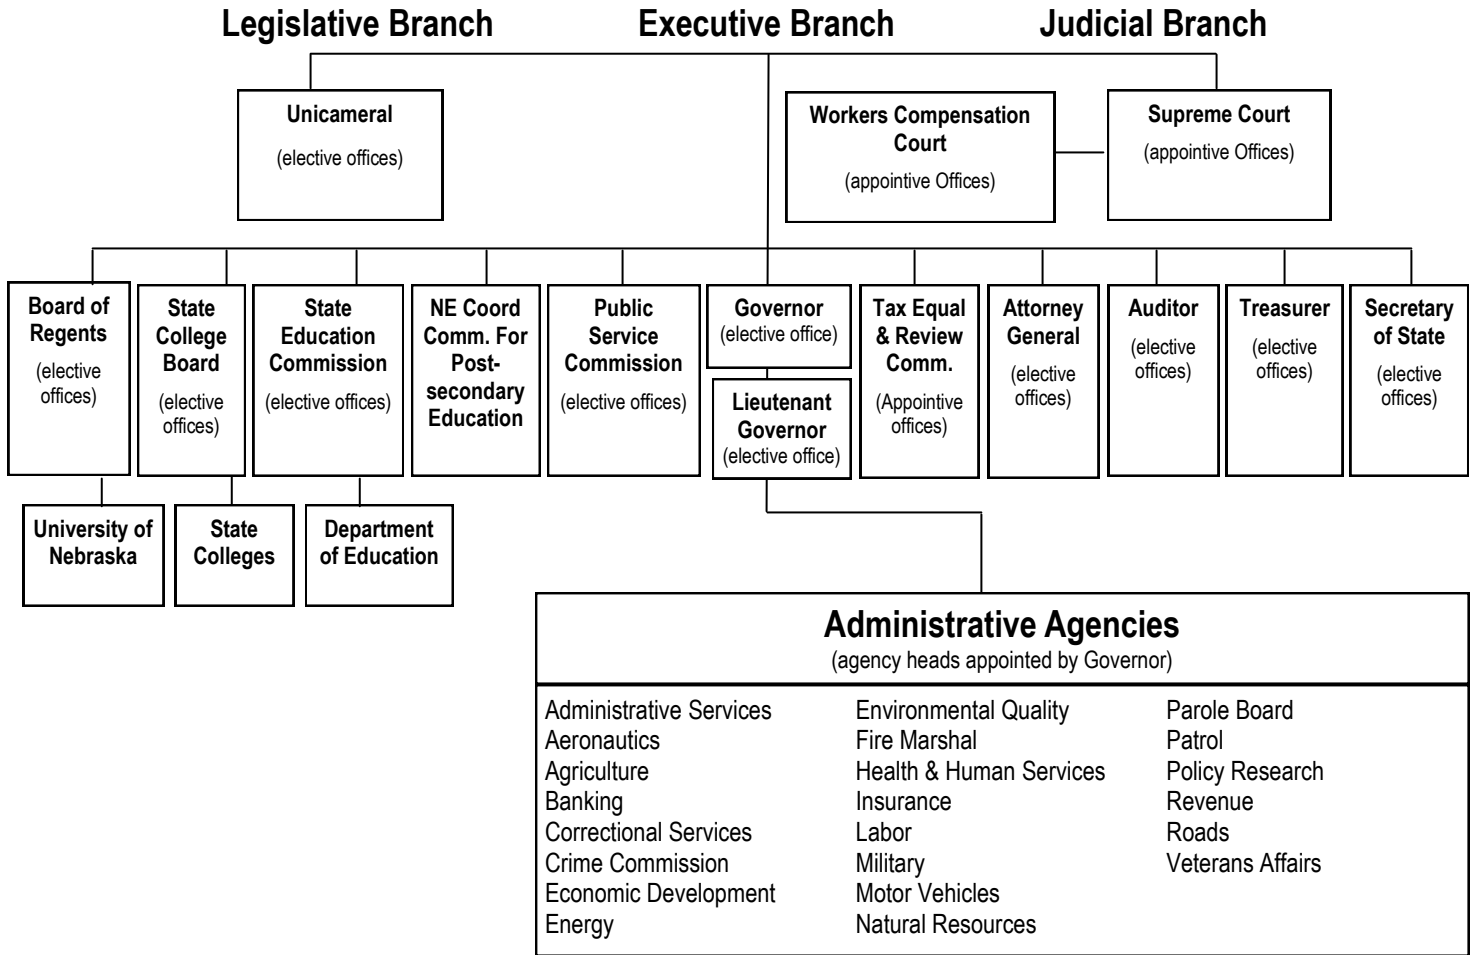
Legislative Branch Executive Branch Judicial Branch

Unicameral
(elective offices)

Workers Compensation Court
(appointive Offices)

Supreme Court
(appointive Offices)

Board of Regents
(elective offices)

State College Board
(elective offices)

State Education Commission
(elective offices)

NE Coord Comm. For Post-secondary Education

Public Service Commission
(elective offices)

Governor
(elective office)

Lieutenant Governor
(elective office)

Tax Equal & Review Comm.
(Appointive offices)

Attorney General
(elective offices)

Auditor
(elective offices)

Treasurer
(elective offices)

Secretary of State
(elective offices)

University of Nebraska

State Colleges

Department of Education

Administrative Agencies
(agency heads appointed by Governor)

Administrative Services
Aeronautics
Agriculture
Banking
Correctional Services
Crime Commission
Economic Development
Energy

Environmental Quality
Fire Marshal
Health & Human Services
Insurance
Labor
Military
Motor Vehicles
Natural Resources

Parole Board
Patrol
Policy Research
Revenue
Roads
Veterans Affairs